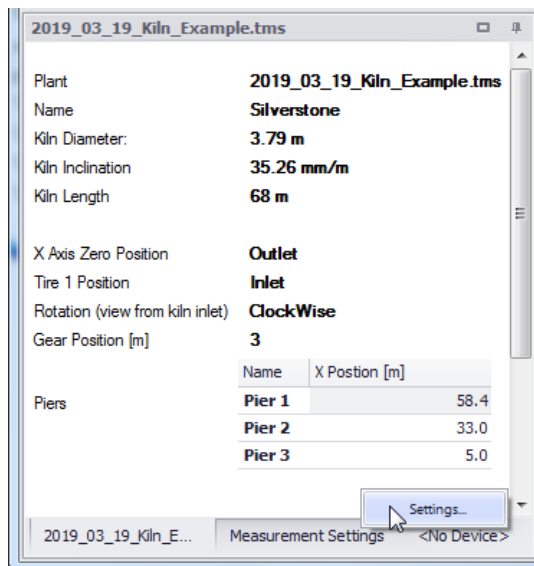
2019_03_19_Kiln_Example.tms

Plant 2019_03_19_Kiln_Example.tms
Name Silverstone
Kiln Diameter: 3.79 m
Kiln Inclination 35.26 mm/m
Kiln Length 68 m

X Axis Zero Position Outlet
Tire 1 Position Inlet
Rotation (view from kiln inlet) ClockWise
Gear Position [m] 3

Piers

| Name | X Postion [m] |
|---|---|
| Pier 1 | 58.4 |
| Pier 2 | 33.0 |
| Pier 3 | 5.0 |

Settings...

2019_03_19_Kiln_E... Measurement Settings <No Device>